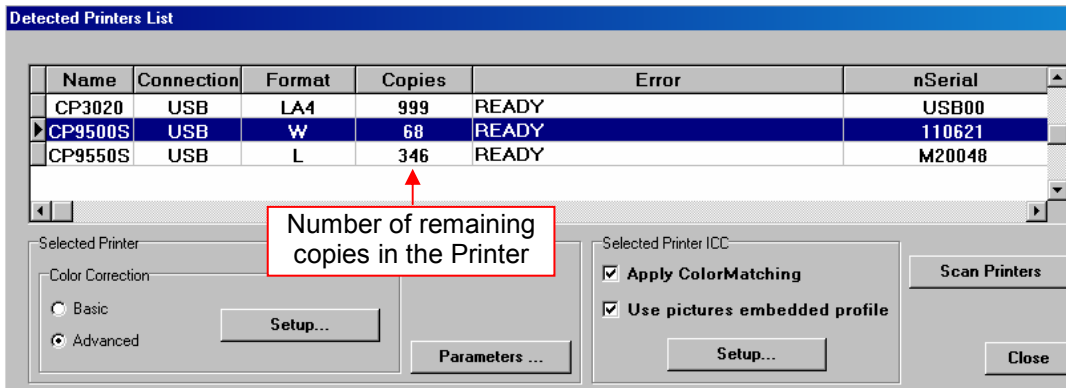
Detected Printers List

| Name | Connection | Format | Copies | Error | nSerial |
|---|---|---|---|---|---|
| CP3020 | USB | LA4 | 999 | READY | USB00 |
| CP9500S | USB | W | 68 | READY | 110621 |
| CP9550S | USB | L | 346 | READY | M20048 |

Number of remaining copies in the Printer

Selected Printer

Color Correction

Basic

Advanced

Setup...

Parameters ...

Selected Printer ICC

Apply ColorMatching

Use pictures embedded profile

Setup...

Scan Printers

Close